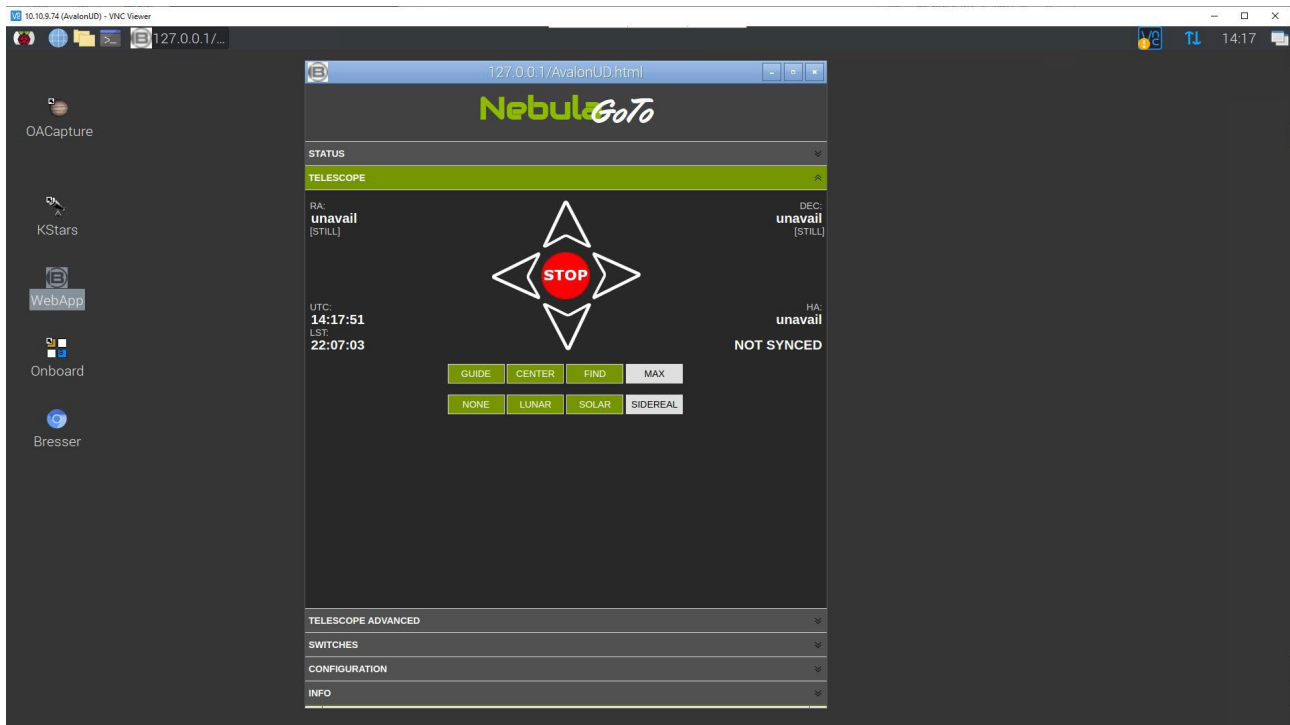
10.10.9.74 (AvalonUD) - VNC Viewer

127.0.0.1/...

14:17

OACapture

KStars

WebApp

Onboard

Bresser

127.0.0.1/AvalonUD.html

NebulaGoTo

STATUS

TELESCOPE

RA:
unavail
[STILL]

DEC:
unavail
[STILL]

STOP

UTC:
14:17:51
LST:
22:07:03

HA:
unavail

NOT SYNCED

| GUIDE | CENTER | FIND | MAX |
|---|---|---|---|
| NONE | LUNAR | SOLAR | SIDEREAL |

TELESCOPE ADVANCED

SWITCHES

CONFIGURATION

INFO